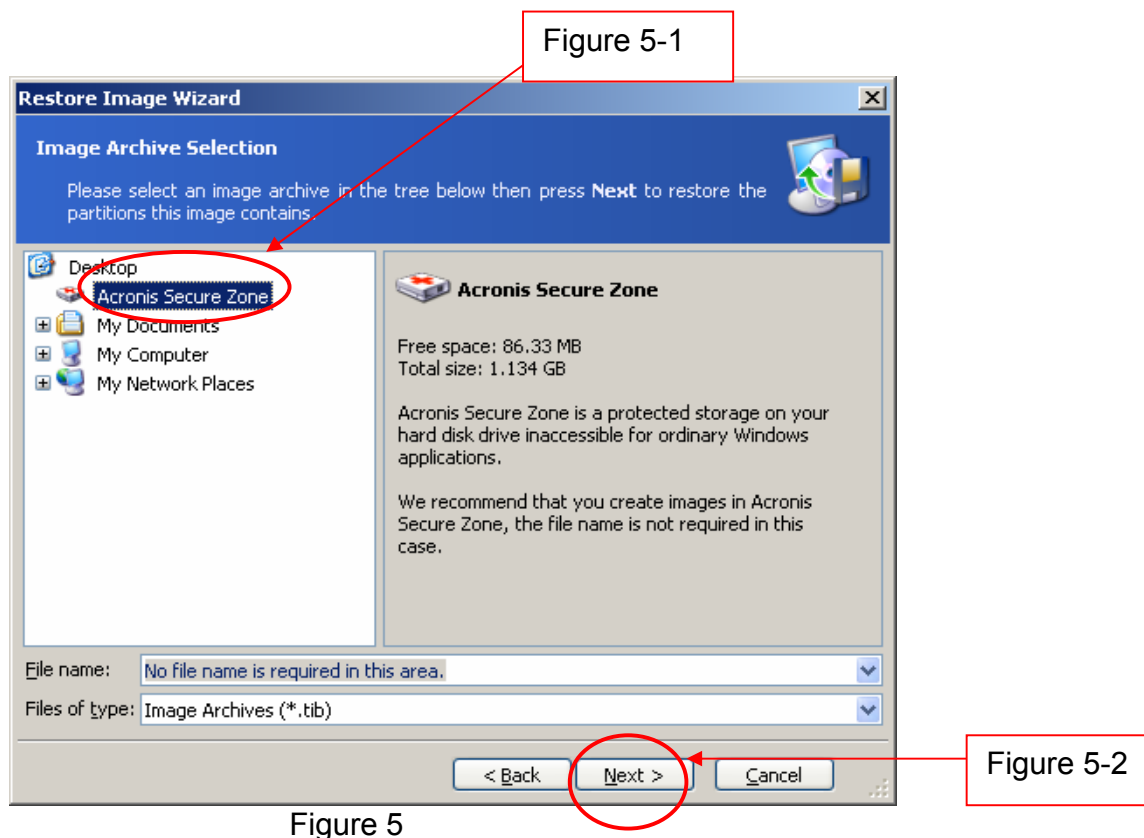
Figure 5-1

Restore Image Wizard

Image Archive Selection

Please select an image archive in the tree below then press **Next** to restore the partitions this image contains.

Desktop
Acronis Secure Zone
My Documents
My Computer
My Network Places

Acronis Secure Zone

Free space: 86.33 MB
Total size: 1.134 GB

Acronis Secure Zone is a protected storage on your hard disk drive inaccessible for ordinary Windows applications.

We recommend that you create images in Acronis Secure Zone, the file name is not required in this case.

File name: No file name is required in this area.

Files of type: Image Archives (*.tib)

< Back
Next >
Cancel

Figure 5-2

Figure 5